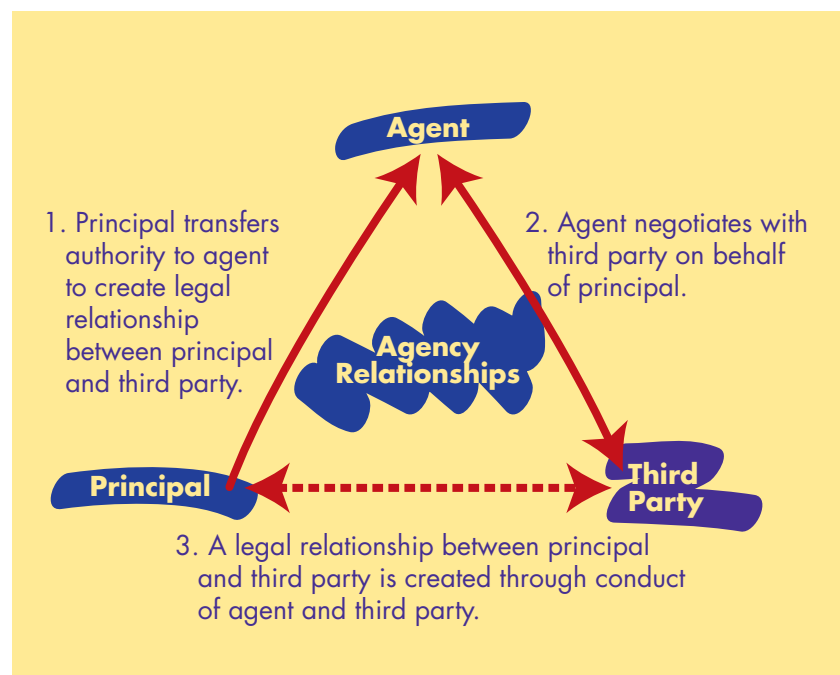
Agent

1. Principal transfers authority to agent to create legal relationship between principal and third party.

2. Agent negotiates with third party on behalf of principal.

Agency Relationships

Principal

Third Party

3. A legal relationship between principal and third party is created through conduct of agent and third party.